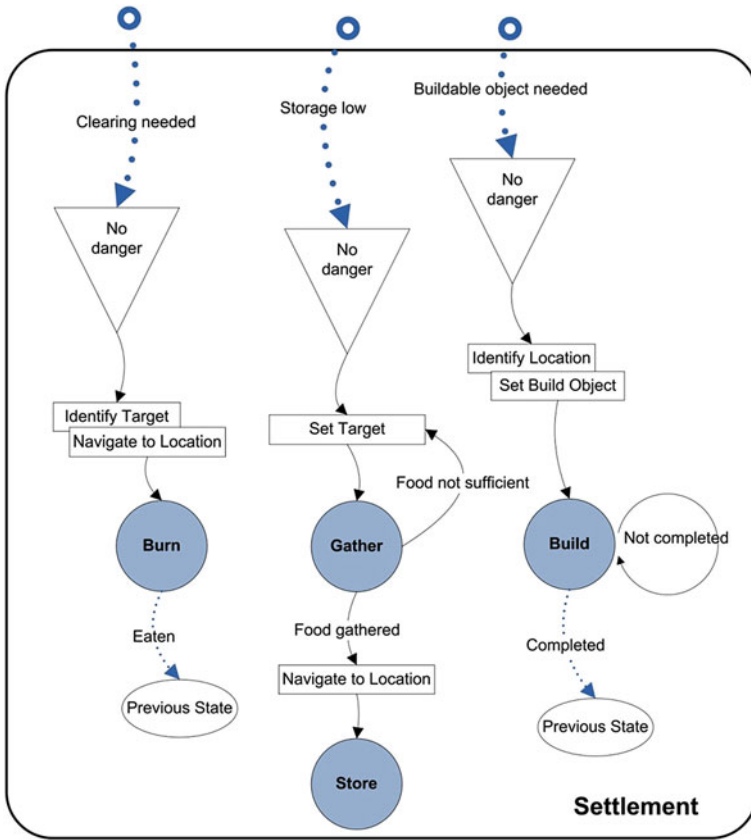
Clearing needed

No danger

Identify Target
Navigate to Location

Burn

Eaten

Previous State

Storage low

No danger

Set Target

Food not sufficient

Gather

Food gathered

Navigate to Location

Store

Buildable object needed

No danger

Identify Location
Set Build Object

Build

Not completed

Completed

Previous State

Settlement